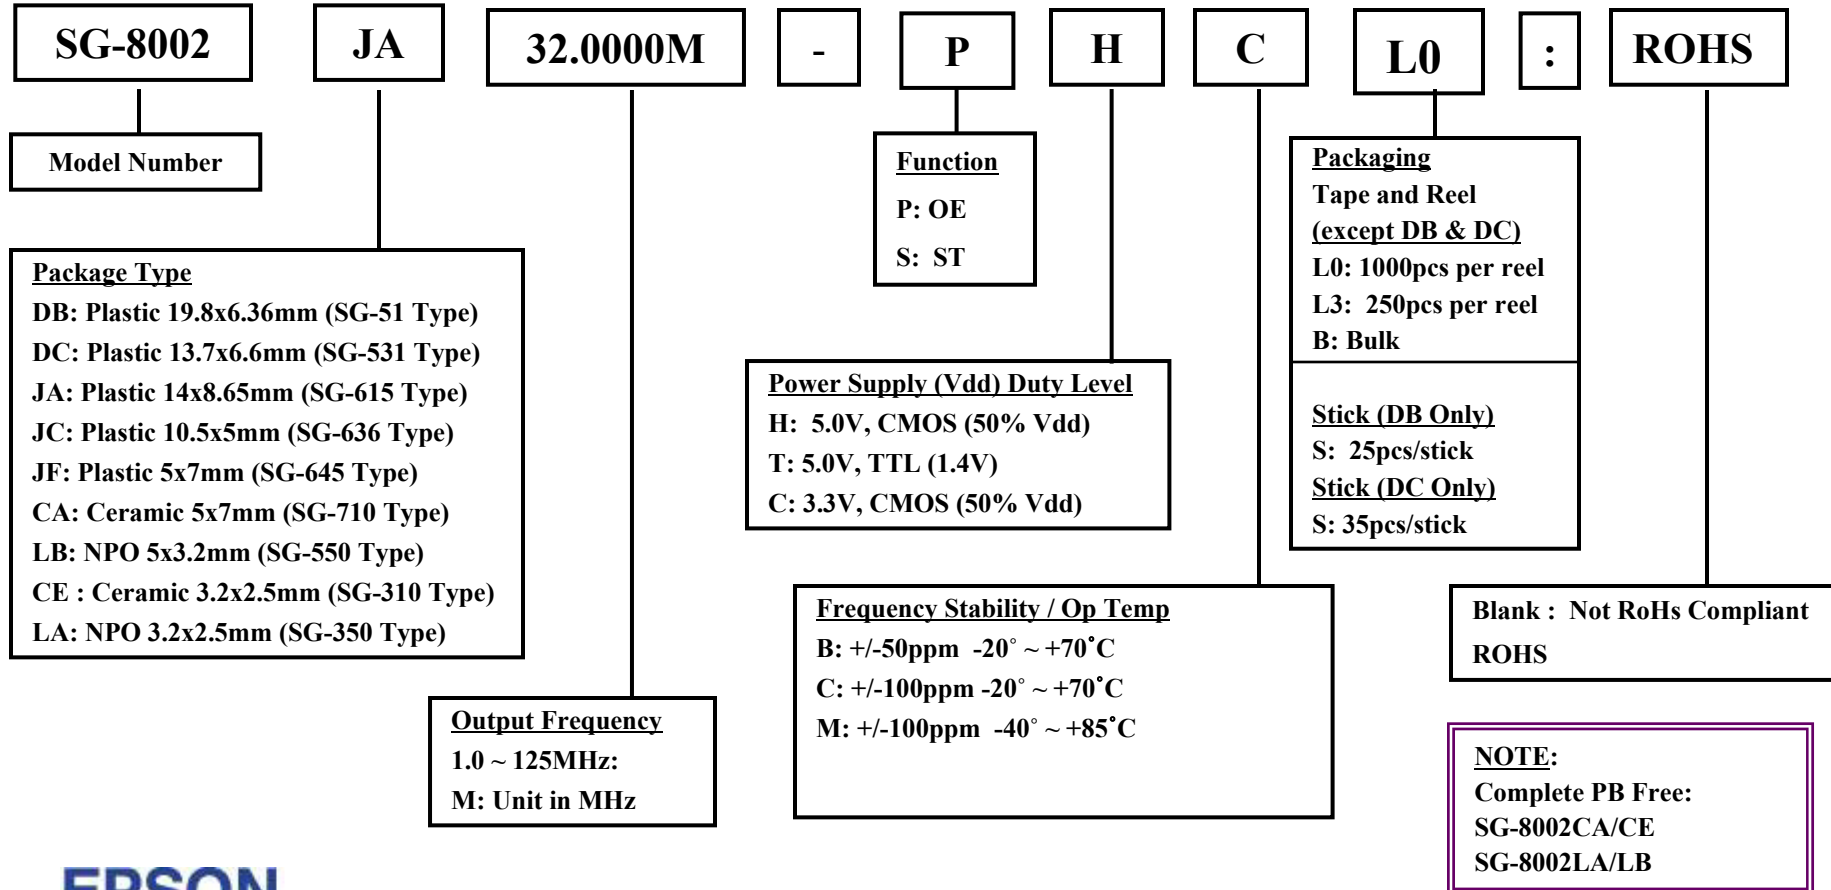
SG-8002 JA 32.0000M - P H C L0 : ROHS

Model Number

Package Type
DB: Plastic 19.8x6.36mm (SG-51 Type)
DC: Plastic 13.7x6.6mm (SG-531 Type)
JA: Plastic 14x8.65mm (SG-615 Type)
JC: Plastic 10.5x5mm (SG-636 Type)
JF: Plastic 5x7mm (SG-645 Type)
CA: Ceramic 5x7mm (SG-710 Type)
LB: NPO 5x3.2mm (SG-550 Type)
CE : Ceramic 3.2x2.5mm (SG-310 Type)
LA: NPO 3.2x2.5mm (SG-350 Type)

Output Frequency
1.0 ~ 125MHz:
M: Unit in MHz

Function
P: OE
S: ST

Power Supply (Vdd) Duty Level
H: 5.0V, CMOS (50% Vdd)
T: 5.0V, TTL (1.4V)
C: 3.3V, CMOS (50% Vdd)

Frequency Stability / Op Temp
B: +/-50ppm -20° ~ +70°C
C: +/-100ppm -20° ~ +70°C
M: +/-100ppm -40° ~ +85°C

Packaging
Tape and Reel
(except DB & DC)
L0: 1000pcs per reel
L3: 250pcs per reel
B: Bulk

Stick (DB Only)
S: 25pcs/stick
Stick (DC Only)
S: 35pcs/stick

Blank : Not RoHs Compliant
ROHS

NOTE:
Complete PB Free:
SG-8002CA/CE
SG-8002LA/LB

EPSON